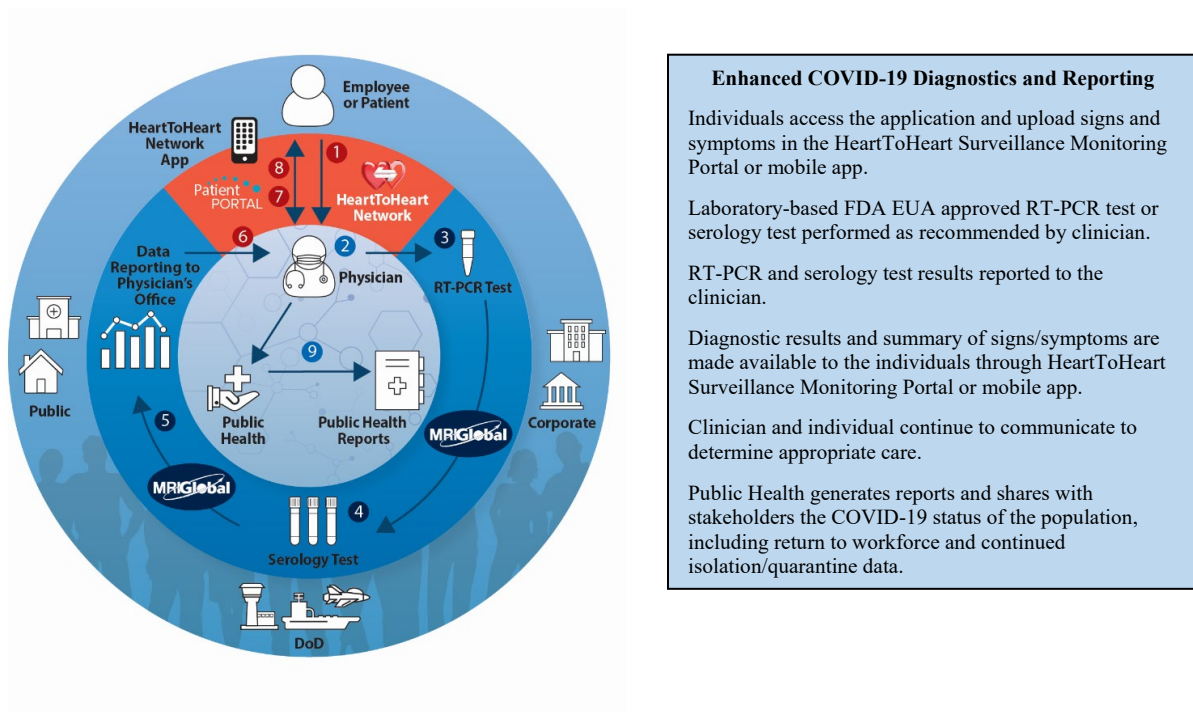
Employee or Patient

HeartToHeart Network App

Patient PORTAL

HeartToHeart Network

1

8

7

6

2

3

Data Reporting to Physician's Office

Physician

RT-PCR Test

9

Public Health

Public Health Reports

Public

Corporate

5

MRIGlobal

MRIGlobal

4

Serology Test

DoD

Enhanced COVID-19 Diagnostics and Reporting

Individuals access the application and upload signs and symptoms in the HeartToHeart Surveillance Monitoring Portal or mobile app.

Laboratory-based FDA EUA approved RT-PCR test or serology test performed as recommended by clinician.

RT-PCR and serology test results reported to the clinician.

Diagnostic results and summary of signs/symptoms are made available to the individuals through HeartToHeart Surveillance Monitoring Portal or mobile app.

Clinician and individual continue to communicate to determine appropriate care.

Public Health generates reports and shares with stakeholders the COVID-19 status of the population, including return to workforce and continued isolation/quarantine data.